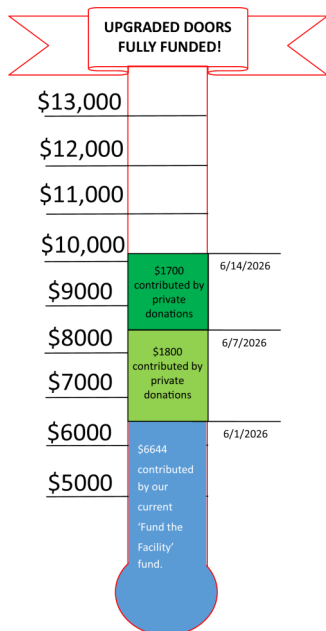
UPGRADED DOORS FULLY FUNDED!

$13,000

$12,000

$11,000

$10,000

$1700 contributed by private donations

6/14/2026

$9000

$8000

$1800 contributed by private donations

6/7/2026

$7000

$6000

$6644 contributed by our current 'Fund the Facility' fund.

6/1/2026

$5000